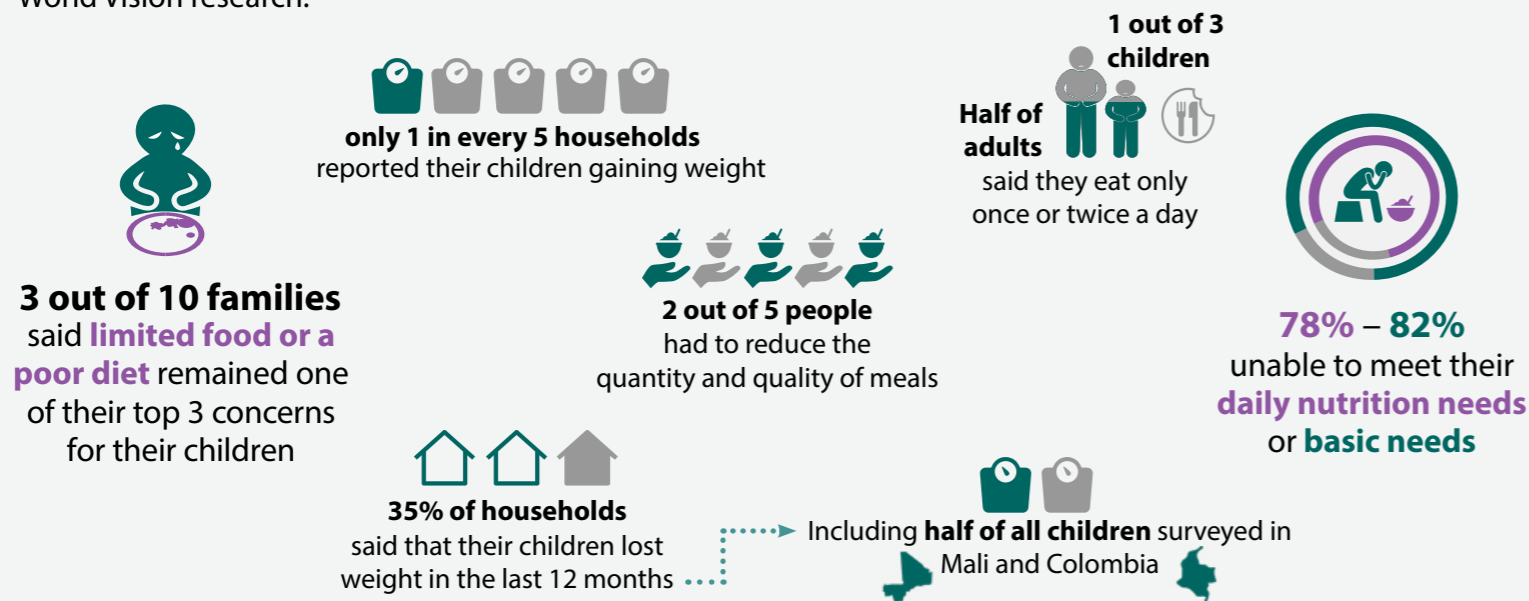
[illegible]

only 1 in every 5 households reported their children gaining weight

1 out of 3 children

Half of adults

said they eat only once or twice a day

3 out of 10 families said limited food or a poor diet remained one of their top 3 concerns for their children

2 out of 5 people had to reduce the quantity and quality of meals

78% – 82% unable to meet their daily nutrition needs or basic needs

35% of households said that their children lost weight in the last 12 months

Including half of all children surveyed in Mali and Colombia